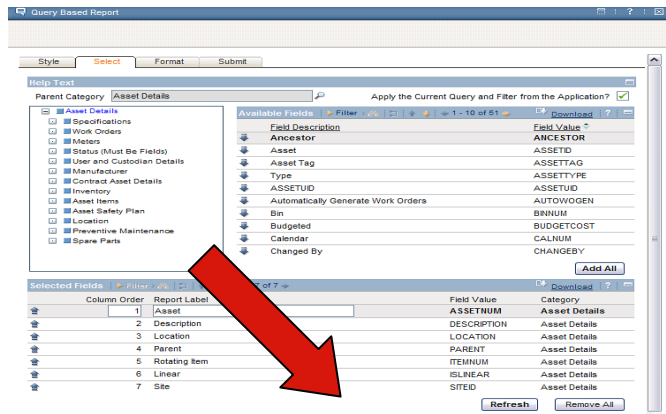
Query Based Report

Style Select Format Submit

Help Text

Parent Category Asset Details

Apply the Current Query and Filter from the Application?

Asset Details
Specifications
Work Orders
Meters
Status (Must Be Fields)
User and Custodian Details
Manufacturer
Contract Asset Details
Inventory
Asset Items
Asset Safety Plan
Location
Preventive Maintenance
Spare Parts

Available Fields Filter 1 - 10 of 51 Download

| Field Description | Field Value |
|---|---|
| Ancestor | ANCESTOR |
| Asset | ASSETID |
| Asset Tag | ASSETTAG |
| Type | ASSETTYPE |
| ASSETUID | ASSETUID |
| Automatically Generate Work Orders | AUTOWOGEN |
| Bin | BINNUM |
| Budgeted | BUDGETCOST |
| Calendar | CALNUM |
| Changed By | CHANGEBY |

Add All

Selected Fields Filter 7 of 7 Download

| Column Order | Report Label | Field Value | Category |
|---|---|---|---|
| 1 | Asset | ASSETNUM | Asset Details |
| 2 | Description | DESCRIPTION | Asset Details |
| 3 | Location | LOCATION | Asset Details |
| 4 | Parent | PARENT | Asset Details |
| 5 | Rotating Item | ITEMNUM | Asset Details |
| 6 | Linear | ISLINEAR | Asset Details |
| 7 | Site | SITEID | Asset Details |

Refresh Remove All